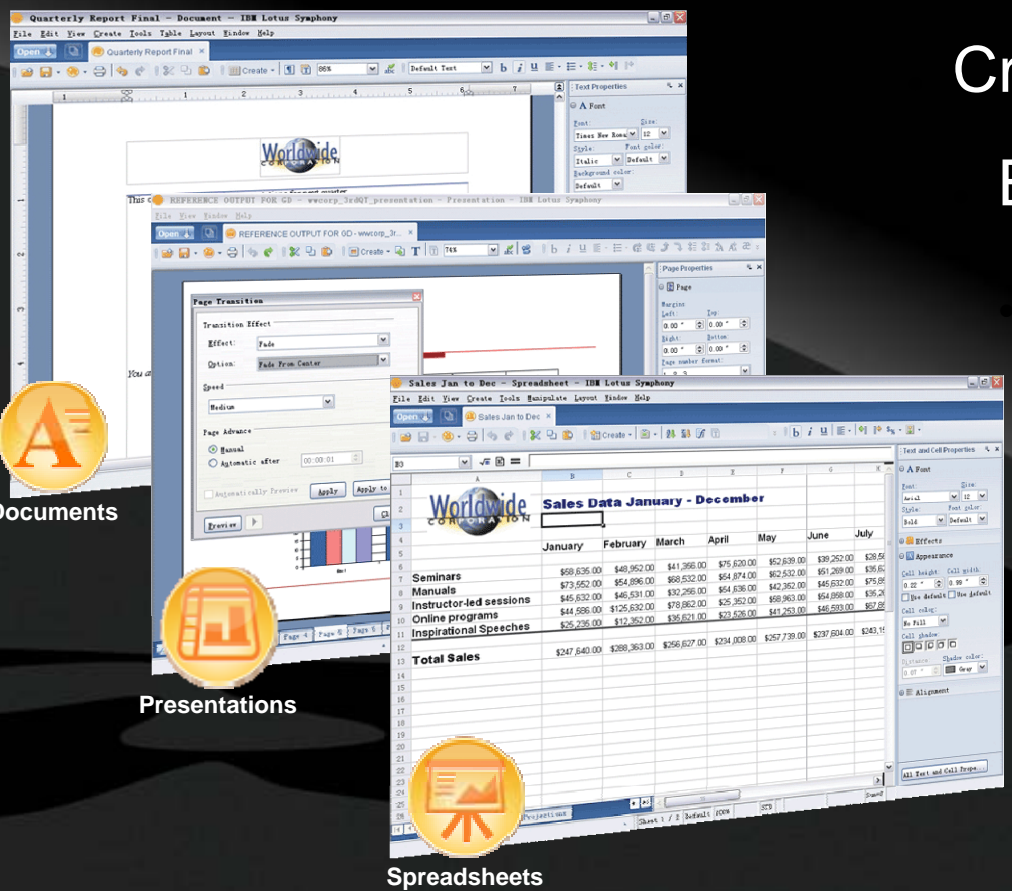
Quarterly Report Final - Document - IBM Lotus Symphony
File Edit View Create Tools Table Layout Window Help
Open
Quarterly Report Final
Create
86%
Default Text
Text Properties
Font
Font:
Size:
Times New Roman
12
Style:
Font color:
Italic
Default
Background color:
Default
Worldwide CORPORATION
This
REFERENCE OUTPUT FOR GD - wwcorp_3rdQT_presentation - Presentation - IBM Lotus Symphony
File View Window Help
Open
REFERENCE OUTPUT FOR GD - wwcorp_3r...
Create
76%
Page Properties
Page
Margins
Left:
Top:
0.00 "
0.00 "
Right:
Bottom:
0.00 "
0.00 "
Page number format:
Page Transition
Transition Effect
Effect:
Fade
Option:
Fade From Center
Speed
Medium
Page Advance
Manual
Automatic after
00:00:01
Automatically Preview
Apply
Apply to
Preview
You a
Page 4
Page 5
Page 6
Sales Jan to Dec - Spreadsheet - IBM Lotus Symphony
File Edit View Create Tools Manipulate Layout Window Help
Open
Sales Jan to Dec
Create
B3
Text and Cell Properties
Font
Font:
Size:
Arial
12
Style:
Font color:
Bold
Default
Effects
Appearance
Cell height:
Cell width:
0.22 "
0.99 "
Use default
Use default
Cell color:
No Fill
Cell shadow
Distance
Shadow color:
0.07 "
Gray
Alignment
All Text and Cell Prope...

| | A | B | C | D | E | F | G | H |
|---|---|---|---|---|---|---|---|---|
| 1 | Worldwide CORPORATION | Sales Data January - December | | | | | | |
| 4 | | January | February | March | April | May | June | July |
| 6 | | $58,635.00 | $48,952.00 | $41,366.00 | $75,620.00 | $52,639.00 | $39,252.00 | $28,56 |
| 7 | Seminars | $73,552.00 | $54,896.00 | $68,532.00 | $54,874.00 | $62,532.00 | $51,269.00 | $35,62 |
| 8 | Manuals | $45,632.00 | $46,531.00 | $32,256.00 | $56,636.00 | $42,362.00 | $45,632.00 | $75,85 |
| 9 | Instructor-led sessions | $44,586.00 | $125,632.00 | $78,862.00 | $25,352.00 | $58,963.00 | $54,868.00 | $35,26 |
| 10 | Online programs | $25,235.00 | $12,352.00 | $35,621.00 | $23,526.00 | $41,253.00 | $46,593.00 | $67,86 |
| 11 | Inspirational Speeches | | | | | | | |
| 13 | Total Sales | $247,640.00 | $288,363.00 | $256,627.00 | $234,008.00 | $257,739.00 | $237,604.00 | $243,15 |

Projections
Sheet 1 / 3
Default
100%
STD
Documents
Presentations
Spreadsheets
Cr
E